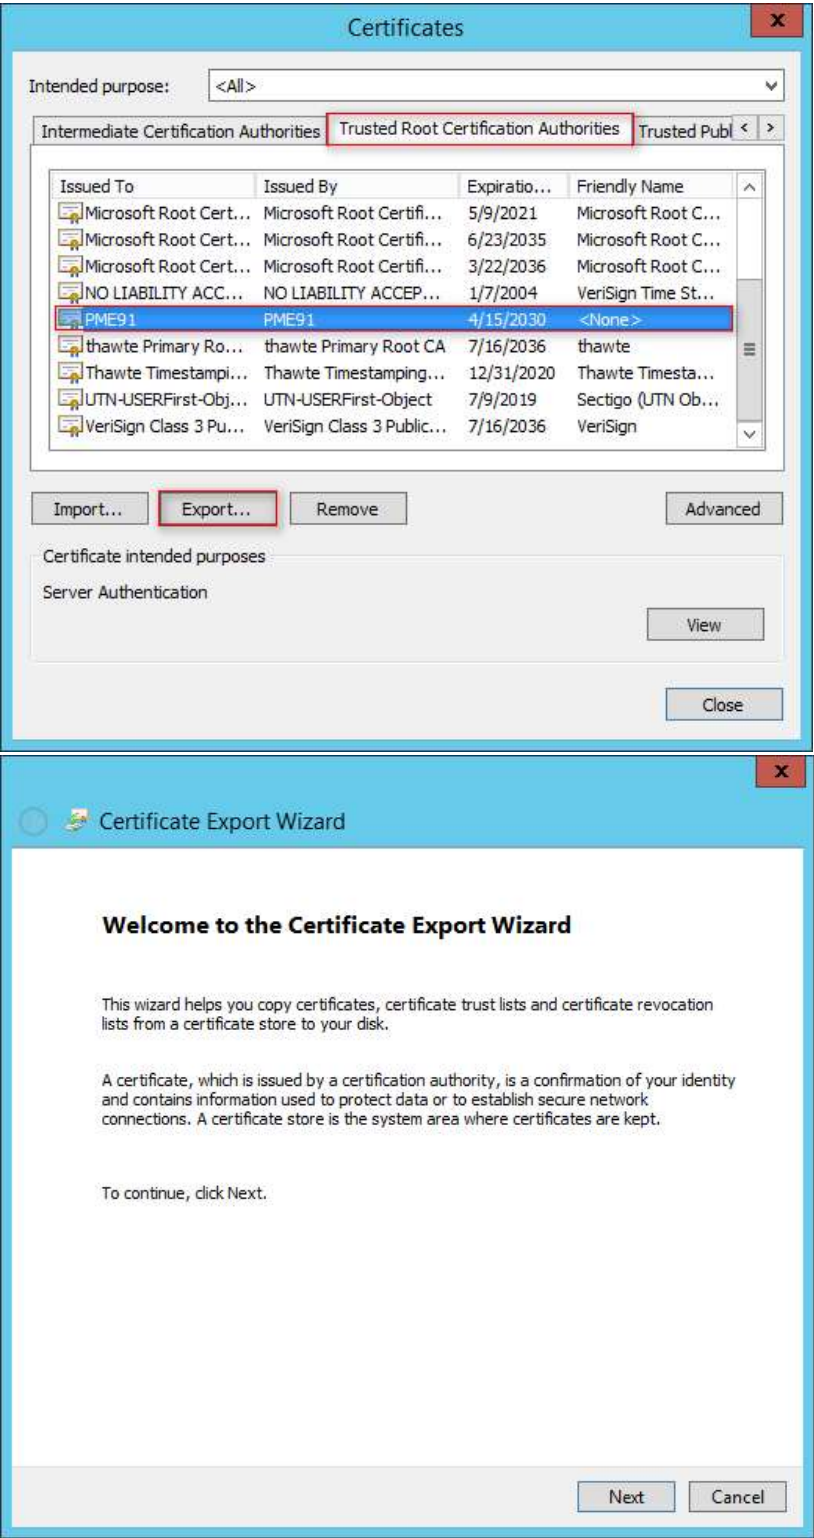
Certificates

Intended purpose: <All>

Intermediate Certification Authorities | Trusted Root Certification Authorities | Trusted Publ

| Issued To | Issued By | Expiratio... | Friendly Name |
|---|---|---|---|
| Microsoft Root Cert... | Microsoft Root Certifi... | 5/9/2021 | Microsoft Root C... |
| Microsoft Root Cert... | Microsoft Root Certifi... | 6/23/2035 | Microsoft Root C... |
| Microsoft Root Cert... | Microsoft Root Certifi... | 3/22/2036 | Microsoft Root C... |
| NO LIABILITY ACC... | NO LIABILITY ACCEP... | 1/7/2004 | VeriSign Time St... |
| PME91 | PME91 | 4/15/2030 | <None> |
| thawte Primary Ro... | thawte Primary Root CA | 7/16/2036 | thawte |
| Thawte Timestampi... | Thawte Timestamping... | 12/31/2020 | Thawte Timesta... |
| UTN-USERFirst-Obj... | UTN-USERFirst-Object | 7/9/2019 | Sectigo (UTN Ob... |
| VeriSign Class 3 Pu... | VeriSign Class 3 Public... | 7/16/2036 | VeriSign |

Import... Export... Remove Advanced

Certificate intended purposes

Server Authentication

View

Close

Certificate Export Wizard

Welcome to the Certificate Export Wizard

This wizard helps you copy certificates, certificate trust lists and certificate revocation lists from a certificate store to your disk.

A certificate, which is issued by a certification authority, is a confirmation of your identity and contains information used to protect data or to establish secure network connections. A certificate store is the system area where certificates are kept.

To continue, click Next.

Next Cancel